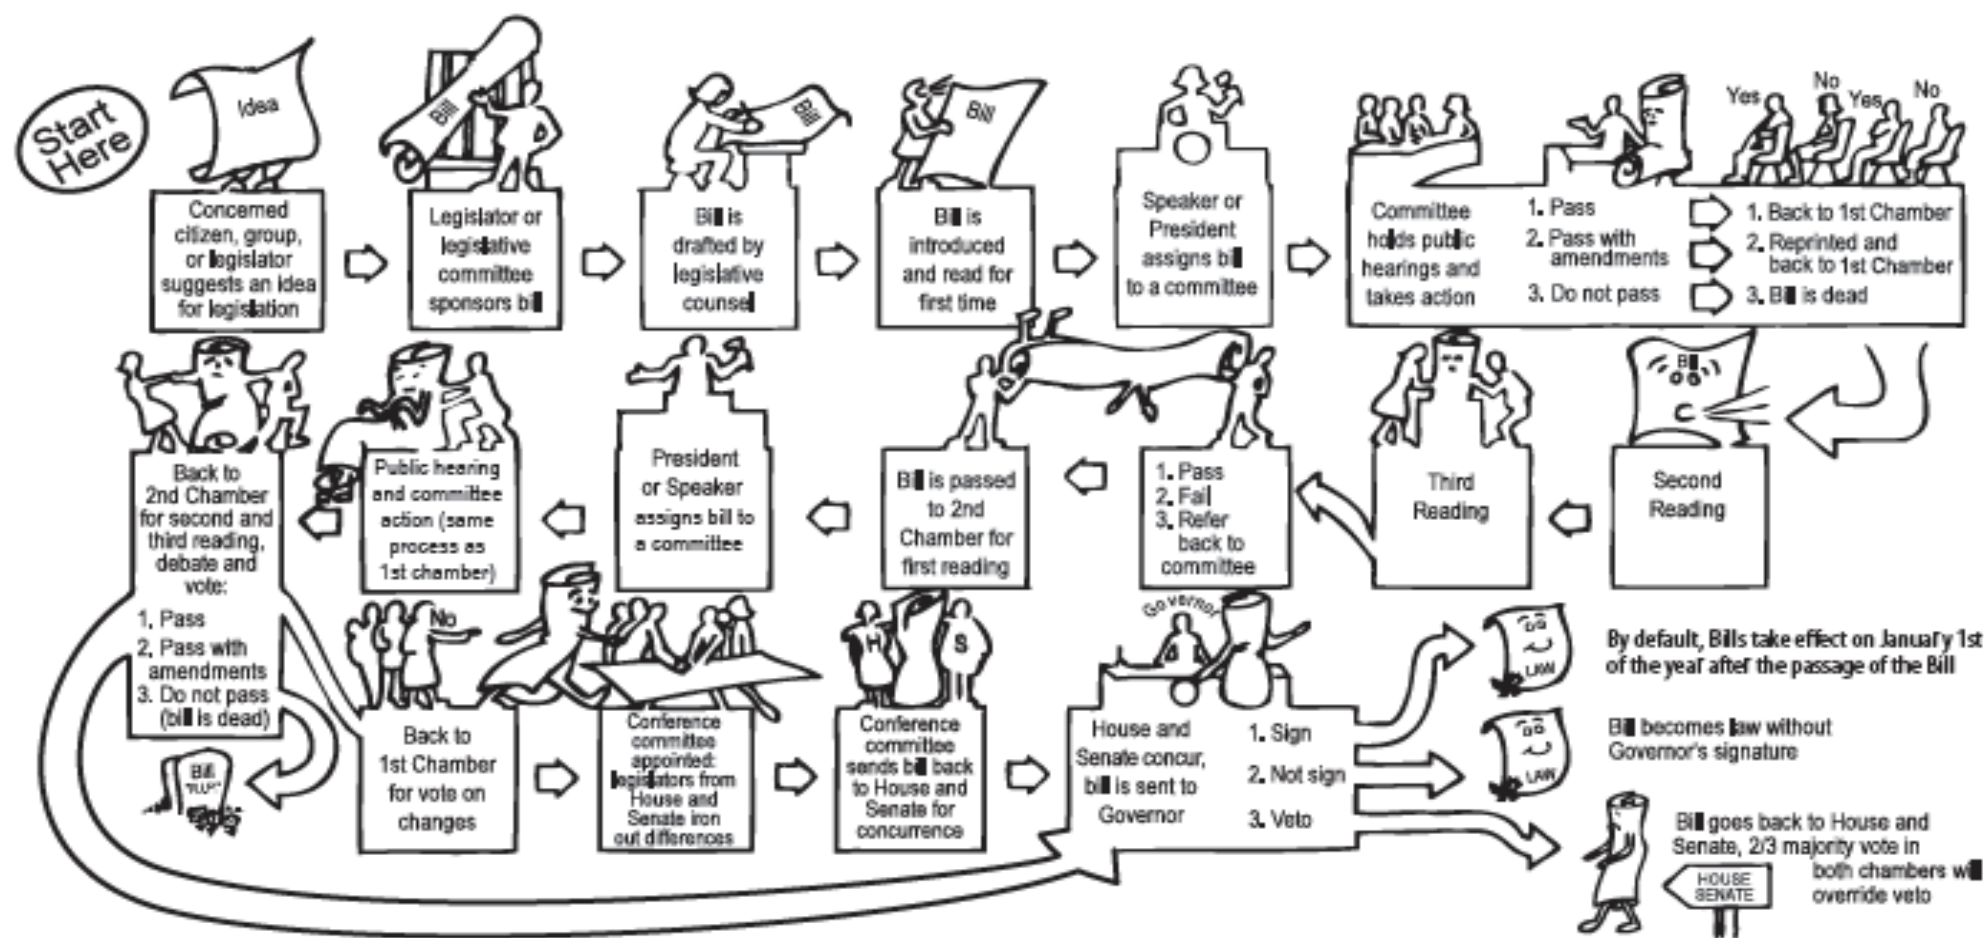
Start Here

Idea

Bill

Concerned citizen, group, or legislator suggests an idea for legislation

Legislator or legislative committee sponsors bill

Bill

Bill is drafted by legislative counsel

Bill

Bill is introduced and read for first time

Speaker or President assigns bill to a committee

Committee holds public hearings and takes action

1. Pass
2. Pass with amendments
3. Do not pass

Yes No Yes No

1. Back to 1st Chamber
2. Reprinted and back to 1st Chamber
3. Bill is dead

Bill

Second Reading

Third Reading

1. Pass
2. Fail
3. Refer back to committee

Bill is passed to 2nd Chamber for first reading

President or Speaker assigns bill to a committee

Public hearing and committee action (same process as 1st chamber)

Back to 2nd Chamber for second and third reading, debate and vote:
1. Pass
2. Pass with amendments
3. Do not pass (bill is dead)

Bill "RIP"

No

Back to 1st Chamber for vote on changes

Conference committee appointed: legislators from House and Senate iron out differences

H S

Conference committee sends bill back to House and Senate for concurrence

Governor

House and Senate concur, bill is sent to Governor

1. Sign
2. Not sign
3. Veto

LAW

By default, Bills take effect on Janual'y 1st of the year after the passage of the Bill

LAW

Bill becomes law without Governor's signature

Bill goes back to House and Senate, 2/3 majority vote in both chambers will override veto

HOUSE SENATE